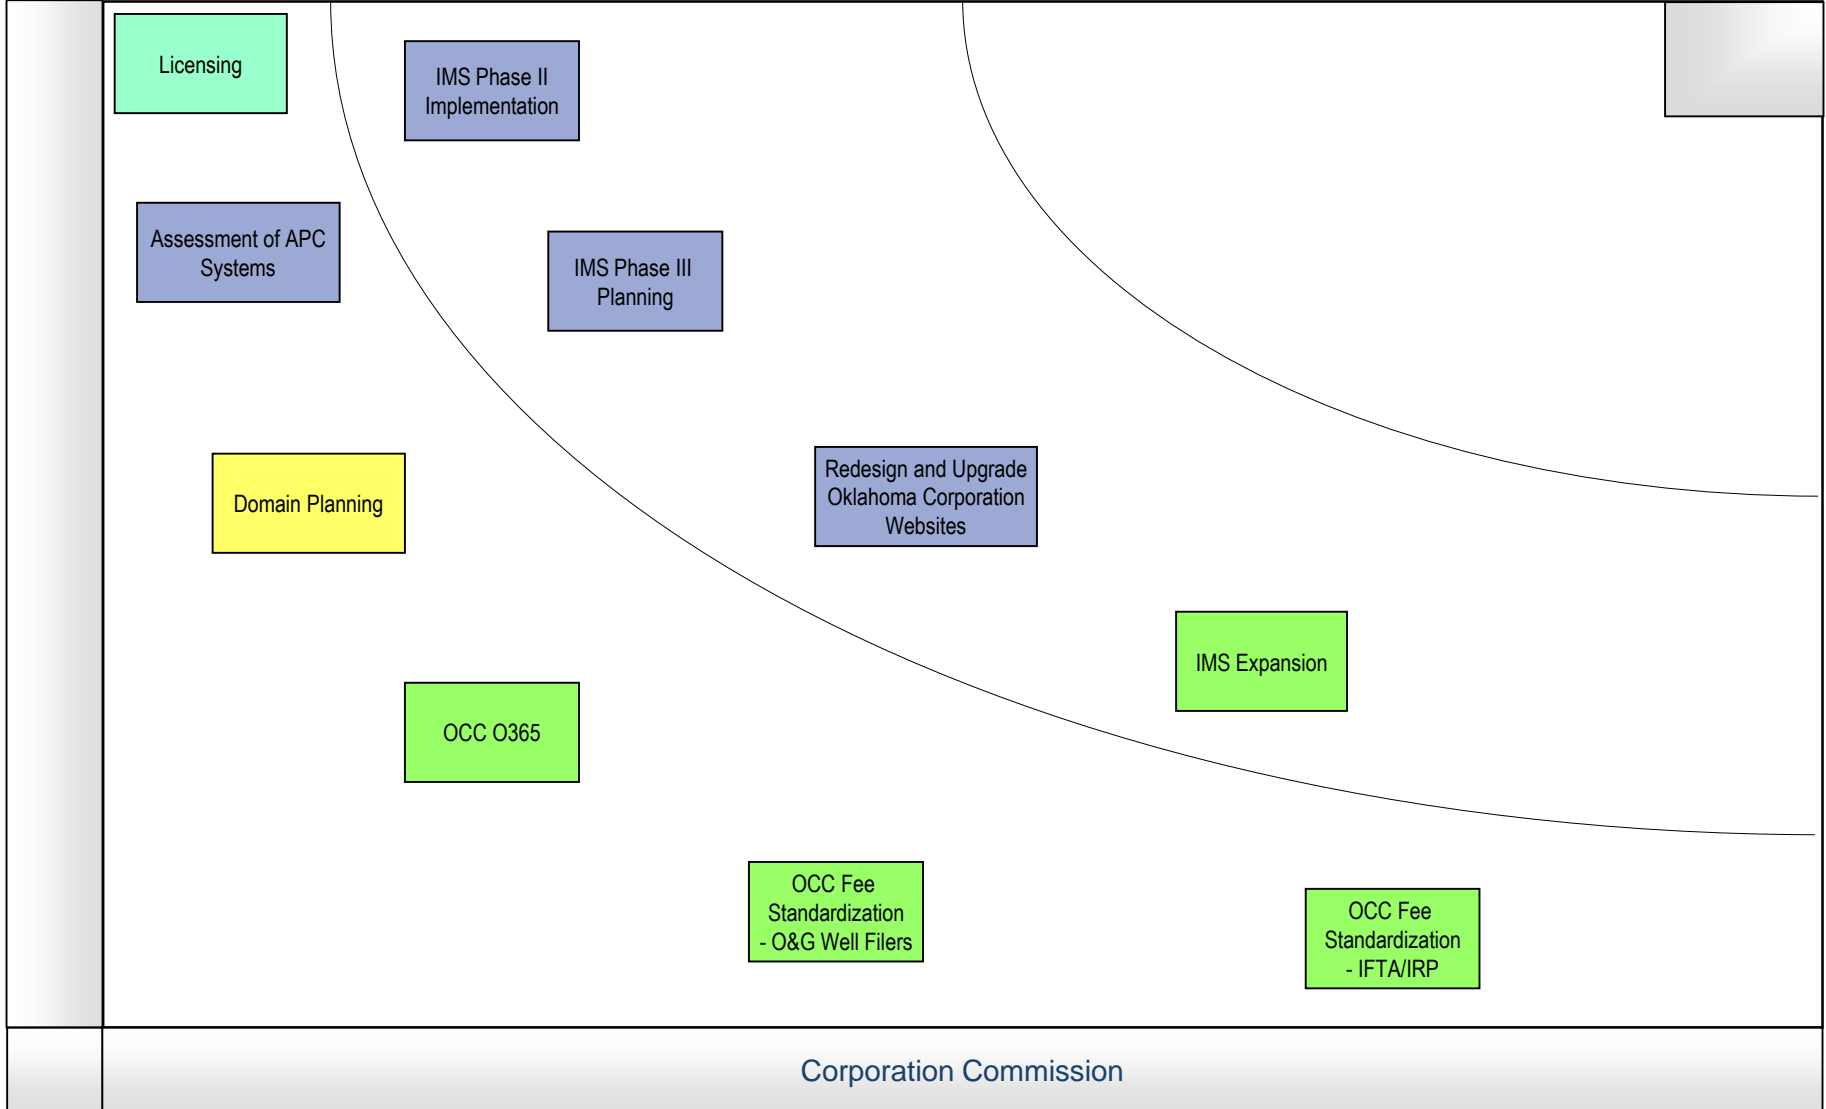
Licensing

IMS Phase II Implementation

Assessment of APC Systems

IMS Phase III Planning

Domain Planning

Redesign and Upgrade Oklahoma Corporation Websites

IMS Expansion

OCC O365

OCC Fee Standardization - O&G Well Filers

OCC Fee Standardization - IFTA/IRP

Corporation Commission